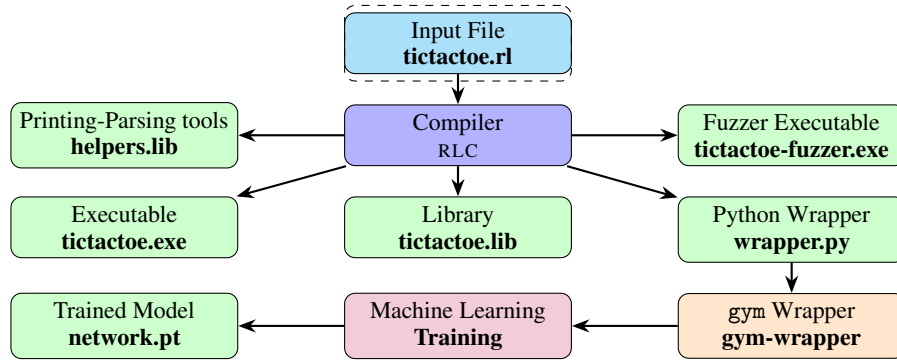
Input File
**tictactoe.rl**

Printing-Parsing tools
**helpers.lib**

Compiler
RLC

Fuzzer Executable
**tictactoe-fuzzer.exe**

Executable
**tictactoe.exe**

Library
**tictactoe.lib**

Python Wrapper
**wrapper.py**

Trained Model
**network.pt**

Machine Learning
**Training**

gym Wrapper
**gym-wrapper**